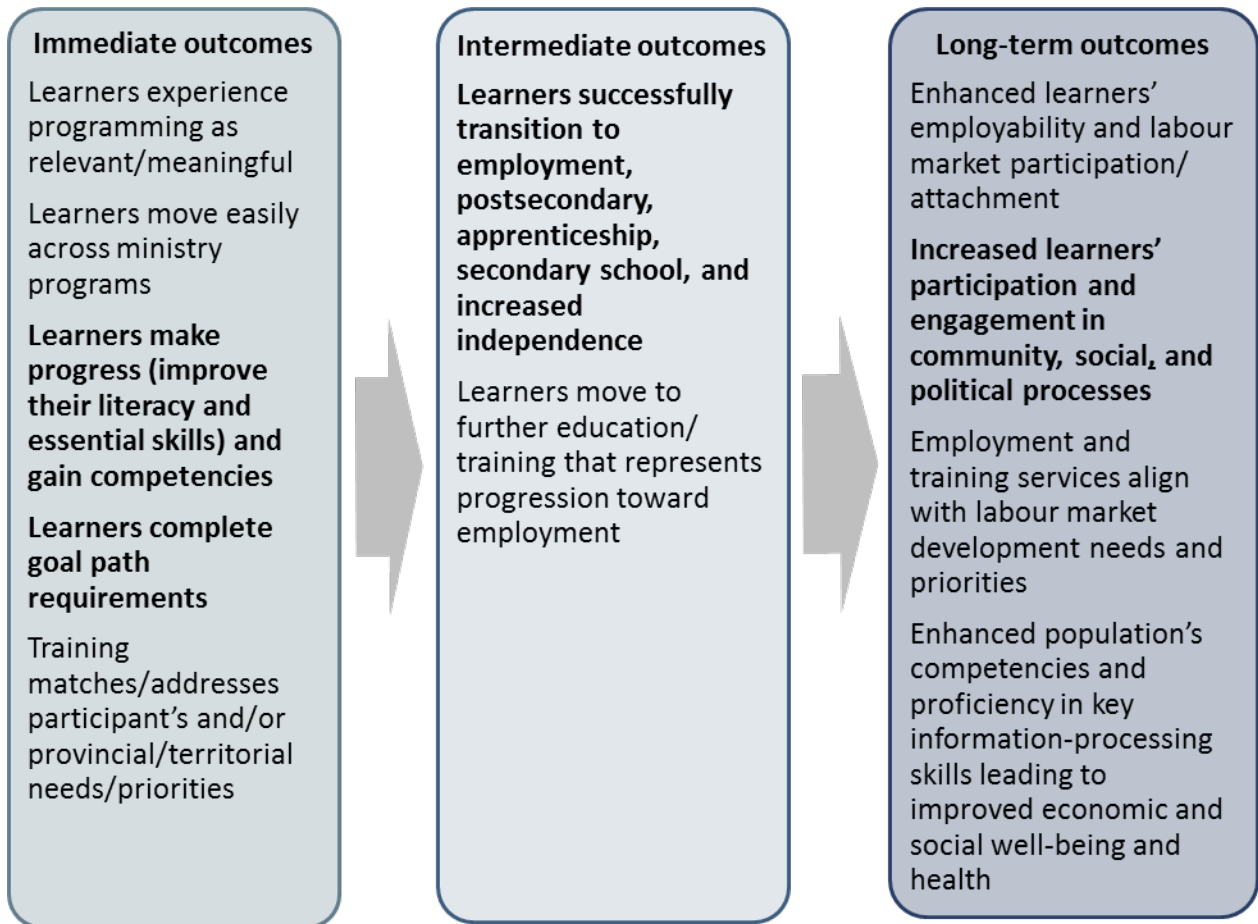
Immediate outcomes

Learners experience programming as relevant/meaningful

Learners move easily across ministry programs

Learners make progress (improve their literacy and essential skills) and gain competencies

Learners complete goal path requirements

Training matches/addresses participant's and/or provincial/territorial needs/priorities

Intermediate outcomes

Learners successfully transition to employment, postsecondary, apprenticeship, secondary school, and increased independence

Learners move to further education/ training that represents progression toward employment

Long-term outcomes

Enhanced learners' employability and labour market participation/ attachment

Increased learners' participation and engagement in community, social, and political processes

Employment and training services align with labour market development needs and priorities

Enhanced population's competencies and proficiency in key information-processing skills leading to improved economic and social well-being and health